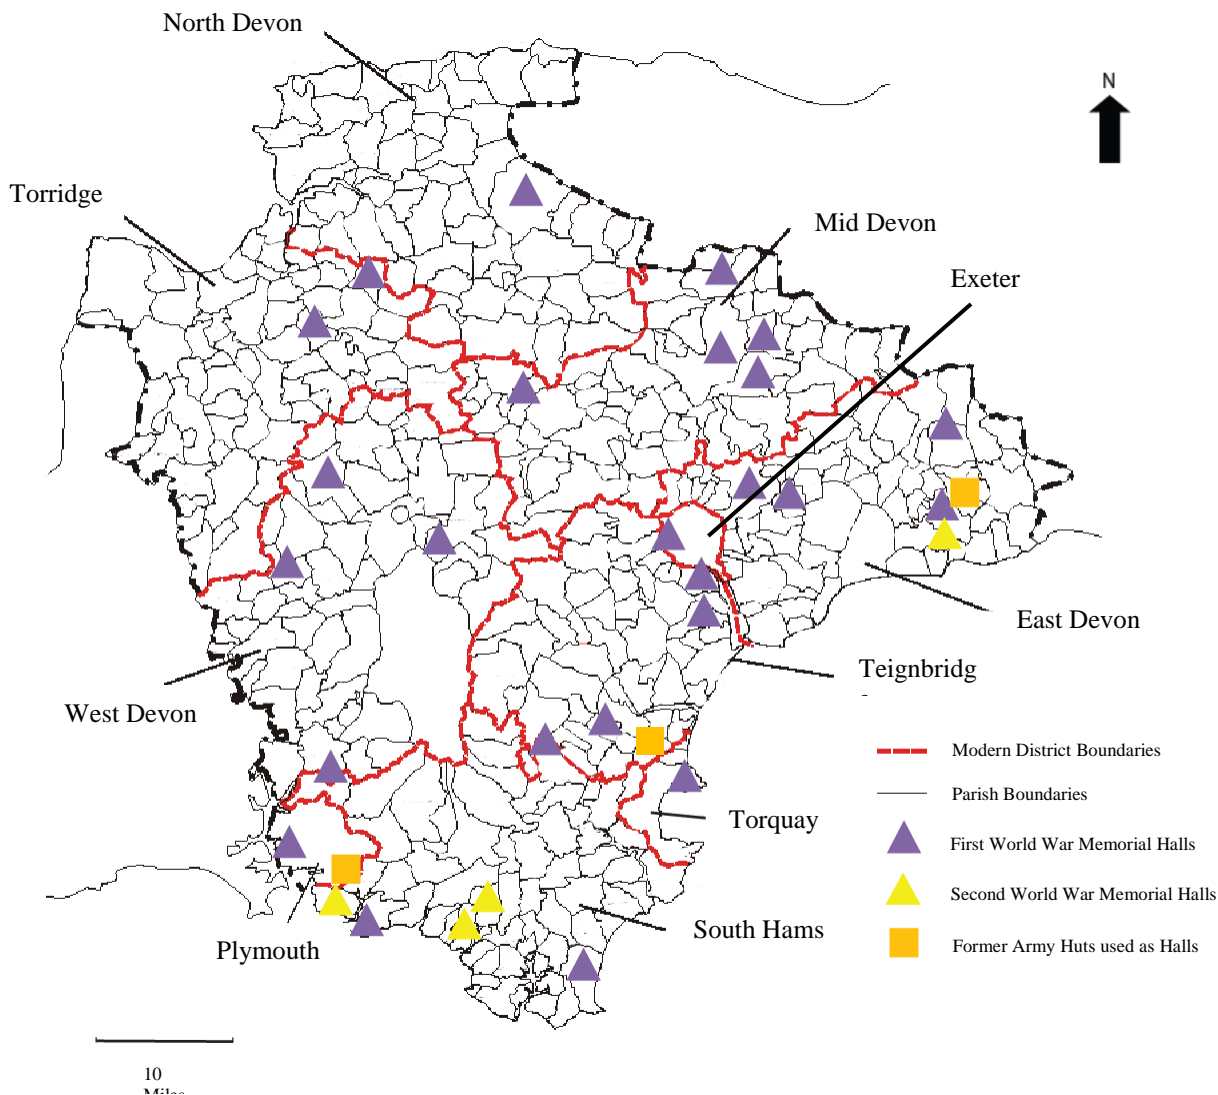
North Devon

N

Torridge

Mid Devon

Exeter

East Devon

Teignbridg

West Devon

Modern District Boundaries

Parish Boundaries

First World War Memorial Halls

Second World War Memorial Halls

Former Army Huts used as Halls

Torquay

South Hams

Plymouth

10
Miles